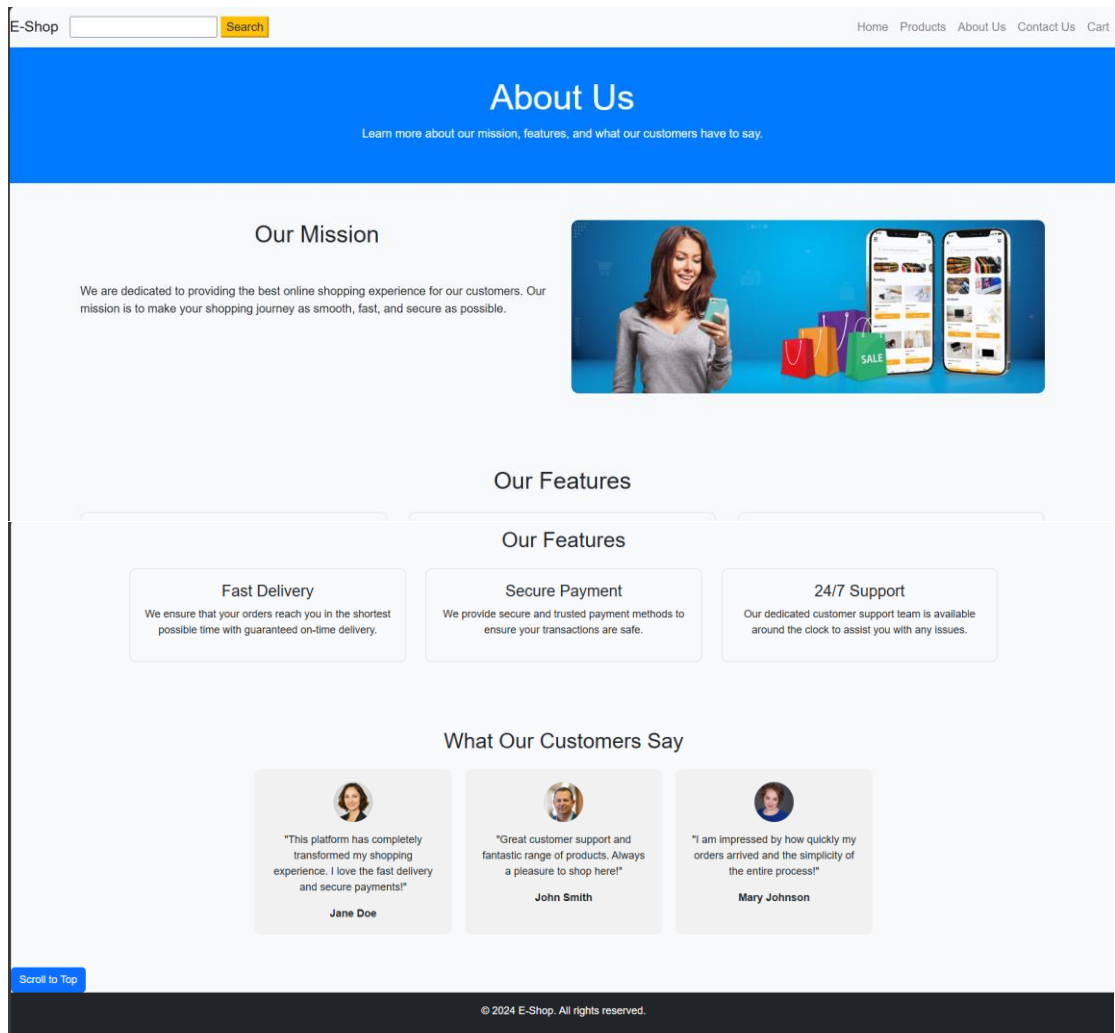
E-Shop Search

Home Products About Us Contact Us Cart

About Us

Learn more about our mission, features, and what our customers have to say.

Our Mission

We are dedicated to providing the best online shopping experience for our customers. Our mission is to make your shopping journey as smooth, fast, and secure as possible.

SALE

Our Features

Our Features

Fast Delivery

We ensure that your orders reach you in the shortest possible time with guaranteed on-time delivery.

Secure Payment

We provide secure and trusted payment methods to ensure your transactions are safe.

24/7 Support

Our dedicated customer support team is available around the clock to assist you with any issues.

What Our Customers Say

"This platform has completely transformed my shopping experience. I love the fast delivery and secure payments!"

Jane Doe

"Great customer support and fantastic range of products. Always a pleasure to shop here!"

John Smith

"I am impressed by how quickly my orders arrived and the simplicity of the entire process!"

Mary Johnson

Scroll to Top

© 2024 E-Shop. All rights reserved.